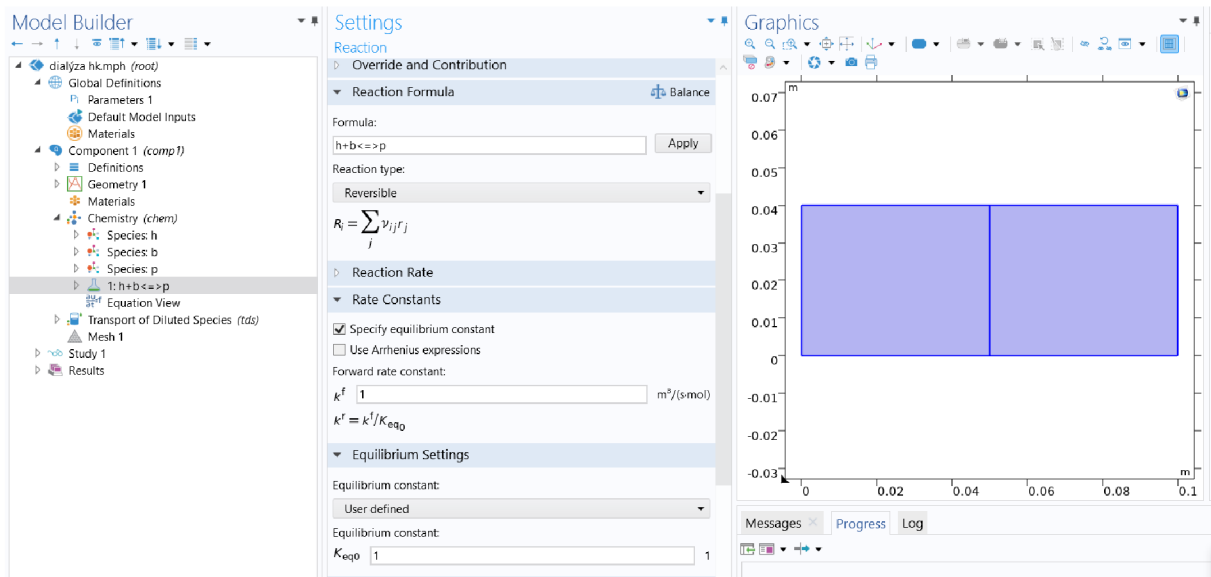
Model Builder

dialýza hk.mph (root)
Global Definitions
Parameters 1
Default Model Inputs
Materials
Component 1 (comp1)
Definitions
Geometry 1
Materials
Chemistry (chem)
Species: h
Species: b
Species: p
1: h+b<=>p
Equation View
Transport of Diluted Species (tds)
Mesh 1
Study 1
Results

Settings
Reaction
Override and Contribution
Reaction Formula
Balance
Formula:
h+b<=>p
Apply
Reaction type:
Reversible
$R_i = \sum_j \nu_{ij} r_j$
Reaction Rate
Rate Constants
Specify equilibrium constant
Use Arrhenius expressions
Forward rate constant:
$k^f$ 1 $m^3/(s{\cdot}mol)$
$k^r = k^f/K_{eq_0}$
Equilibrium Settings
Equilibrium constant:
User defined
Equilibrium constant:
$K_{eq0}$ 1 1

Graphics
m
0.07
0.06
0.05
0.04
0.03
0.02
0.01
0
-0.01
-0.02
-0.03
m
0 0.02 0.04 0.06 0.08 0.1

Messages Progress Log